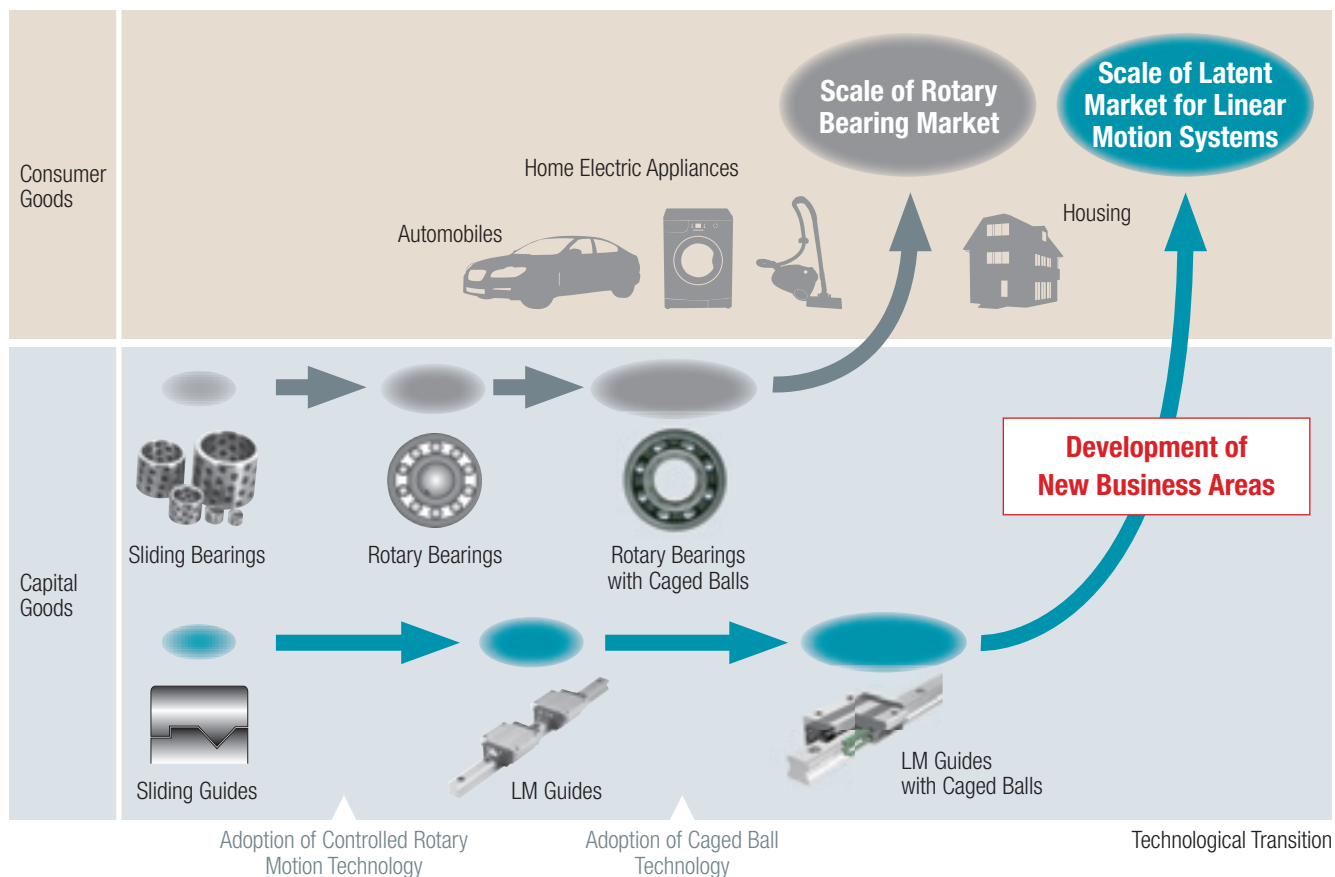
Consumer Goods

Scale of Rotary Bearing Market

Scale of Latent Market for Linear Motion Systems

Home Electric Appliances

Automobiles

Housing

Capital Goods

Sliding Bearings

Rotary Bearings

Rotary Bearings with Caged Balls

Development of New Business Areas

Sliding Guides

LM Guides

LM Guides with Caged Balls

Adoption of Controlled Rotary Motion Technology

Adoption of Caged Ball Technology

Technological Transition